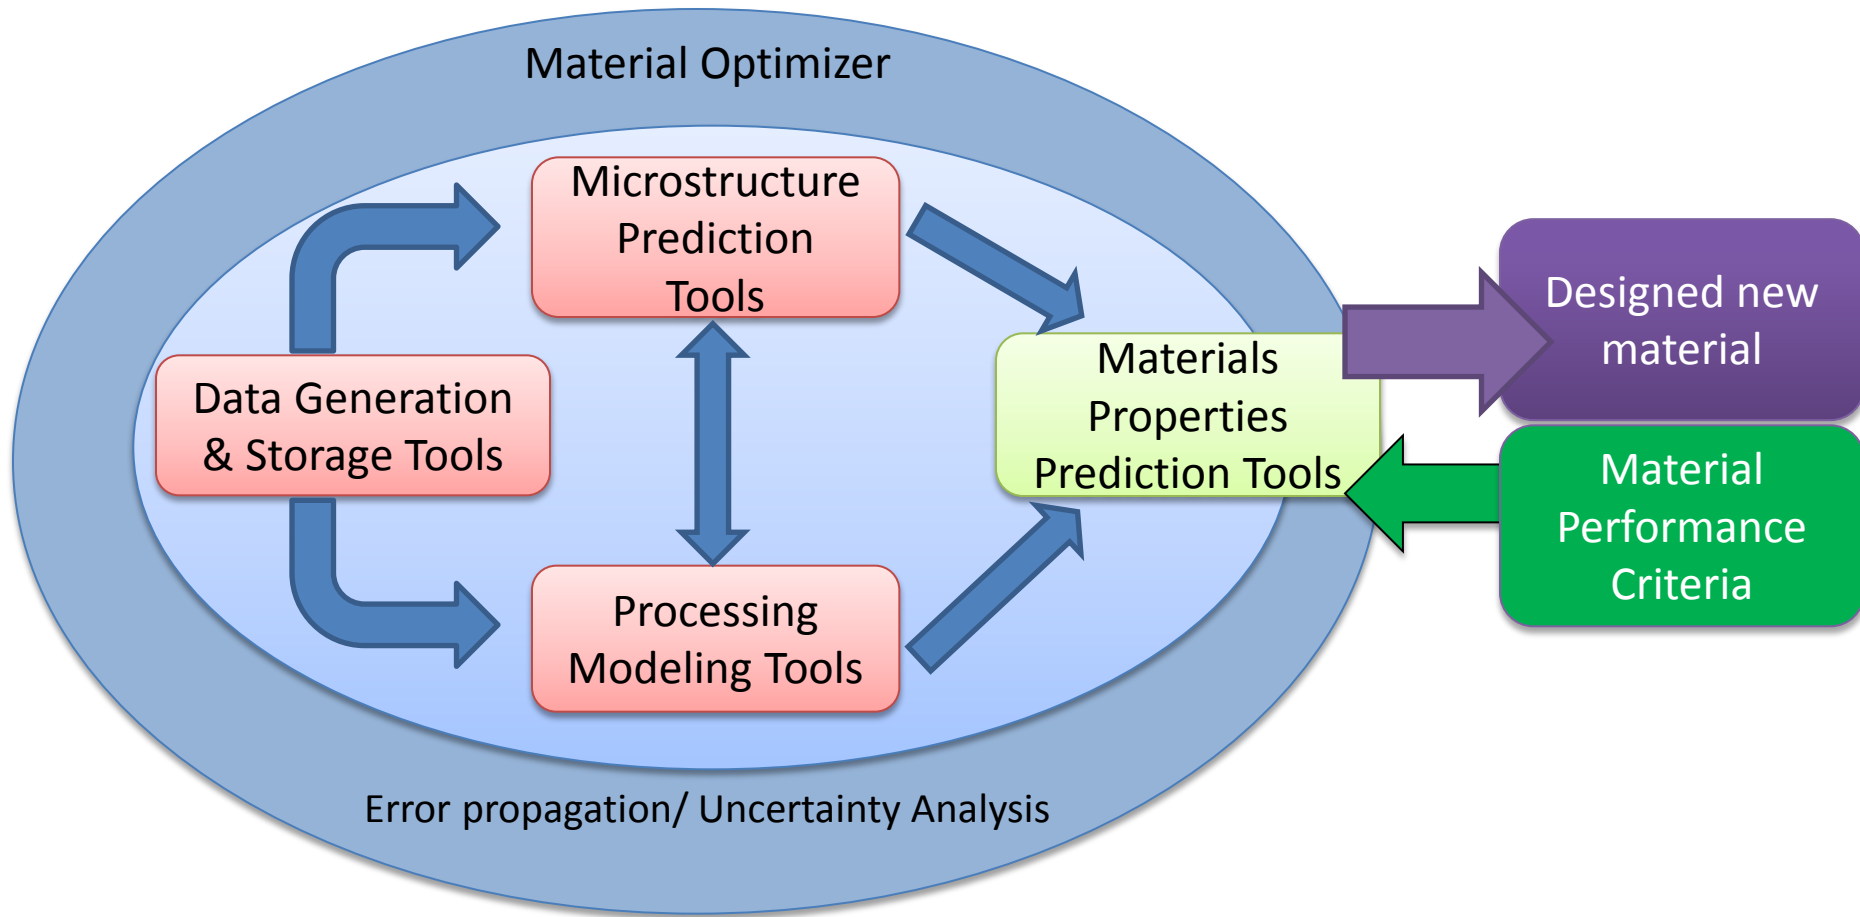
Material Optimizer

Microstructure Prediction Tools

Data Generation & Storage Tools

Materials Properties Prediction Tools

Designed new material

Material Performance Criteria

Processing Modeling Tools

Error propagation/ Uncertainty Analysis